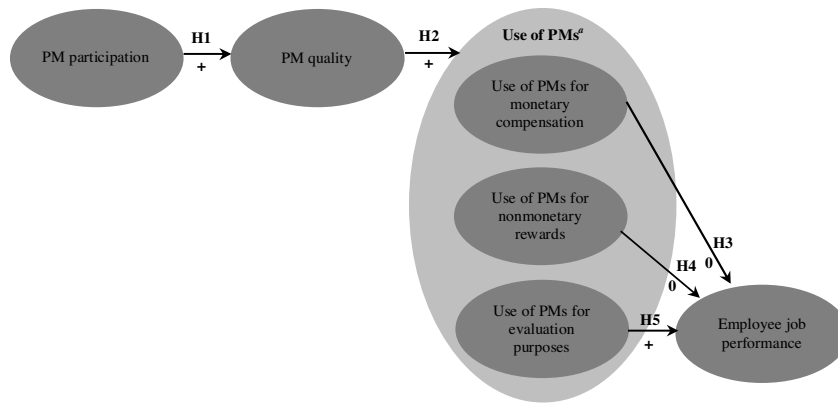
PM participation

H1

+

PM quality

H2

+

Use of PMs$^a$

Use of PMs for monetary compensation

Use of PMs for nonmonetary rewards

Use of PMs for evaluation purposes

H3

0

H4

0

H5

+

Employee job performance